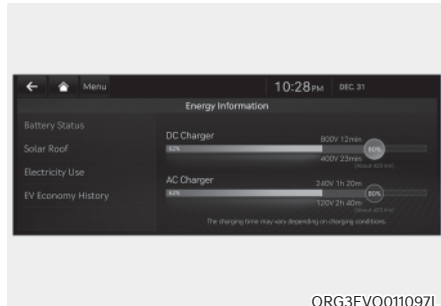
Menu

10:28PM DEC 31

Energy Information

Battery Status

Solar Roof

Electricity Use

EV Economy History

DC Charger

62%

800V 12min

80%

400V 23min

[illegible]

AC Charger

62%

240V 1h 20m

80%

120V 2h 40m

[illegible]

The charging time may vary depending on charging conditions.

ORG3EVQ011097L